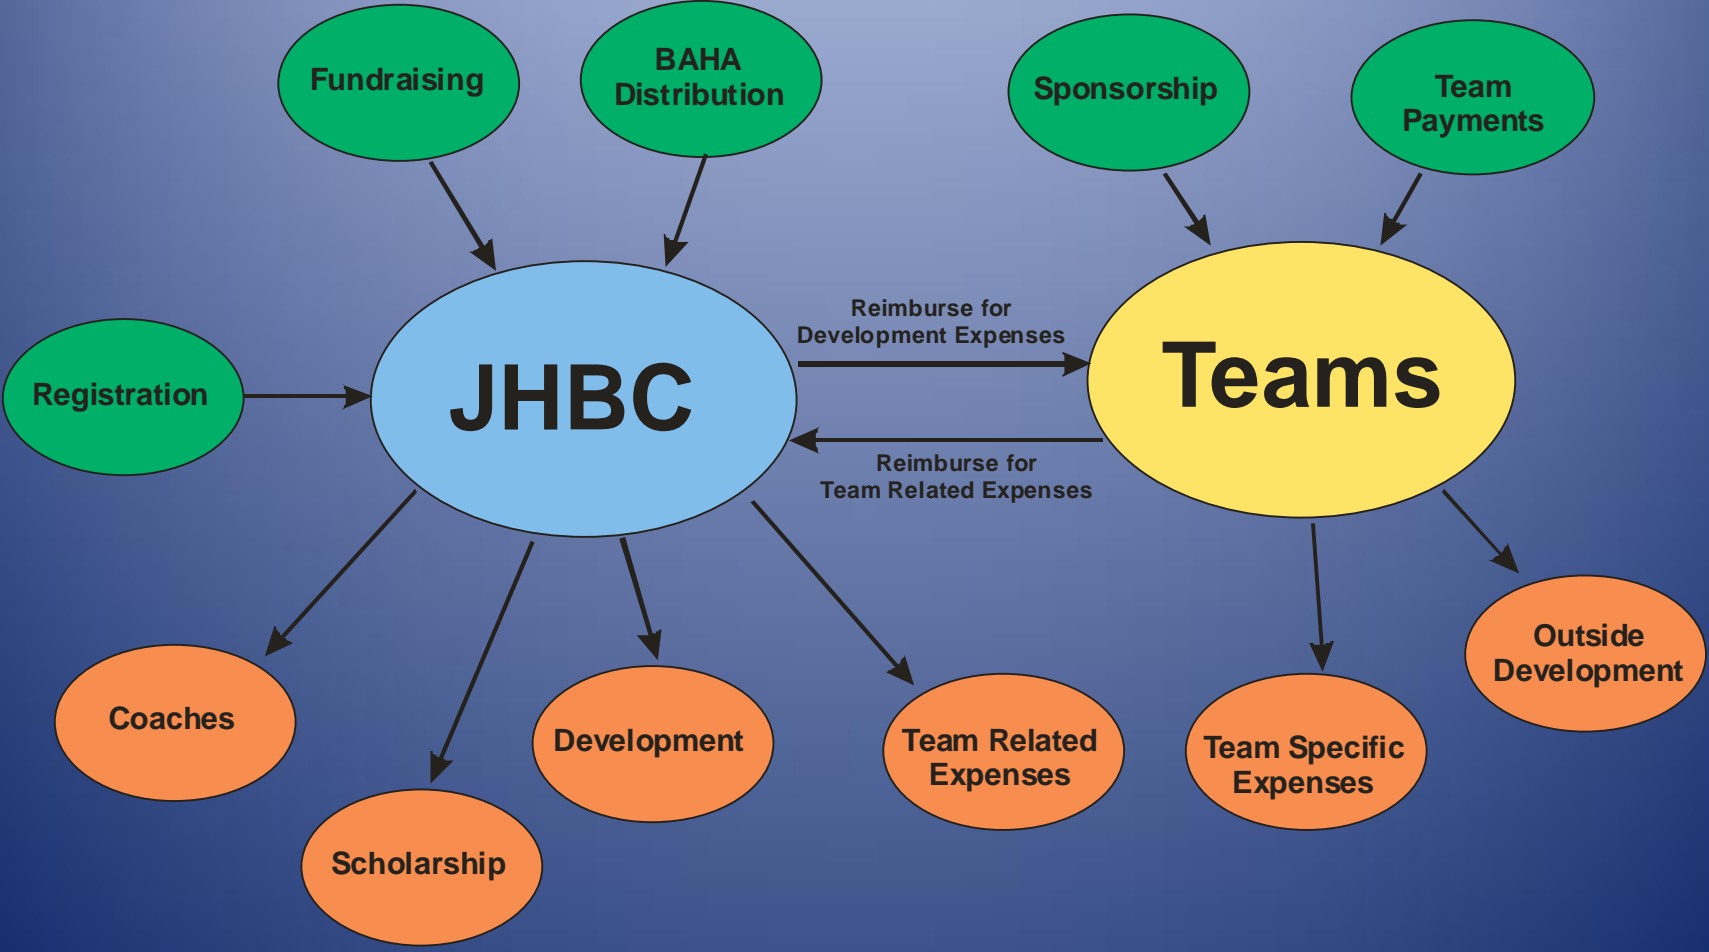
Fundraising

BAHA Distribution

Sponsorship

Team Payments

Registration

JHBC

Reimburse for Development Expenses

Teams

Reimburse for Team Related Expenses

Coaches

Scholarship

Development

Team Related Expenses

Team Specific Expenses

Outside Development